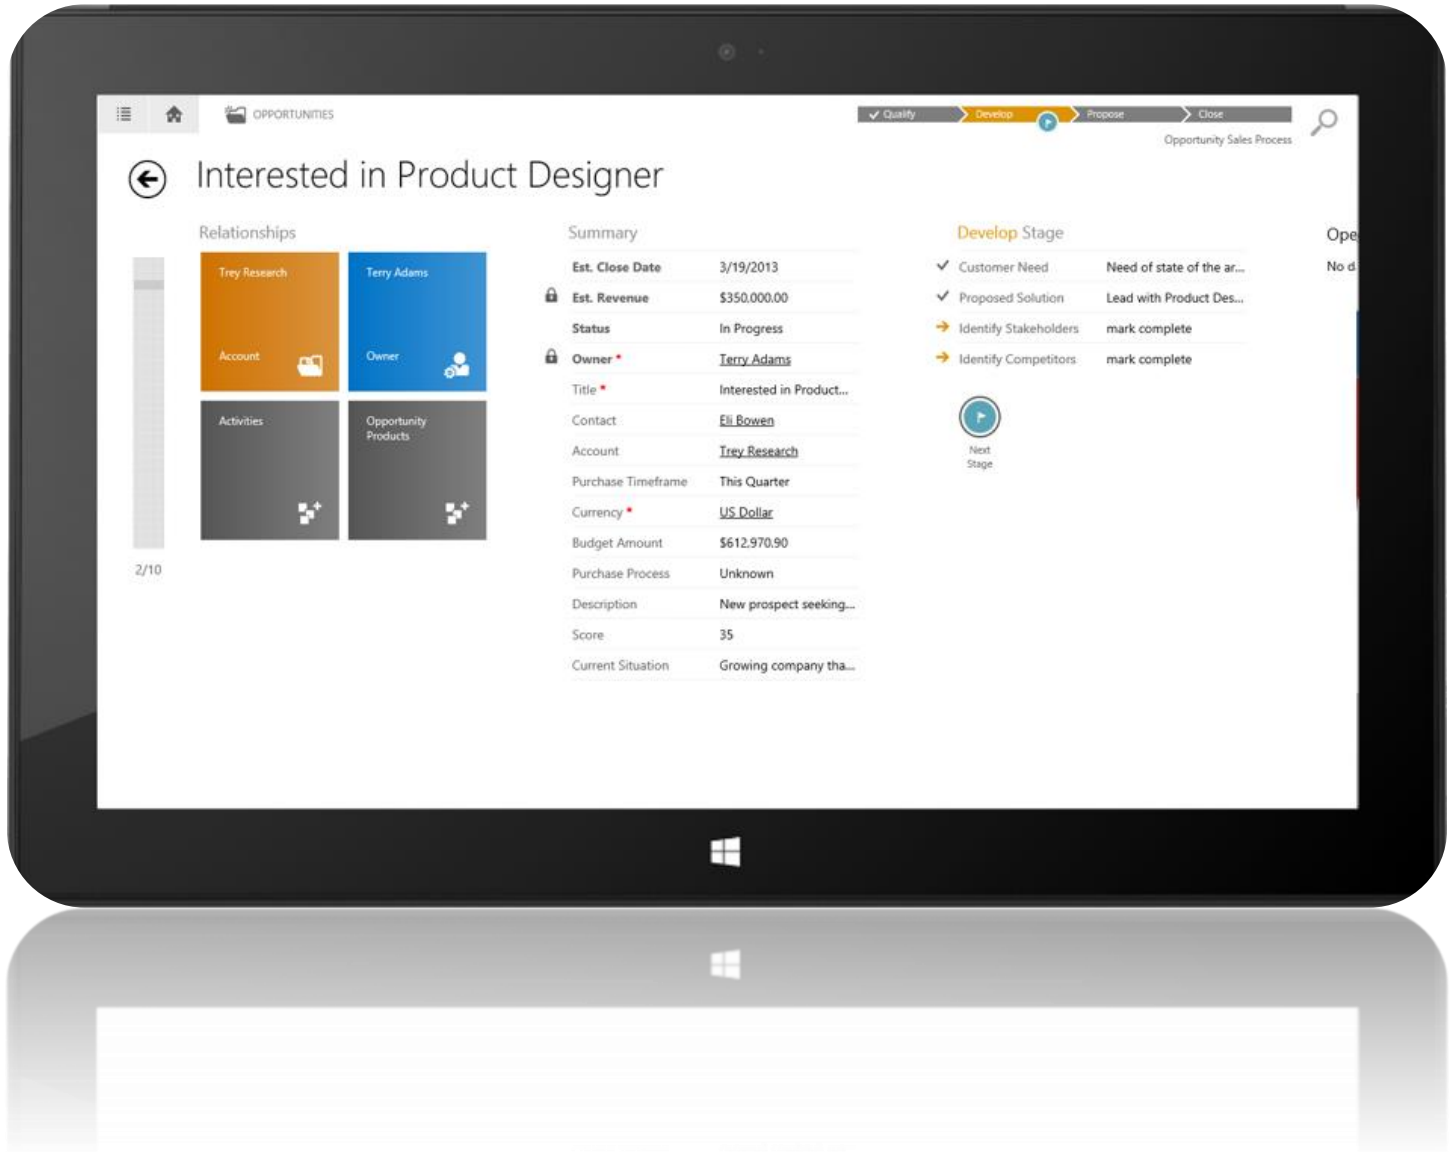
OPPORTUNITIES

Qualify Develop Propose Close

Opportunity Sales Process

Interested in Product Designer

Relationships

Trey Research

Account

Terry Adams

Owner

Activities

Opportunity Products

2/10

Summary

| | |
|---|---|
| Est. Close Date | 3/19/2013 |
| Est. Revenue | $350,000.00 |
| Status | In Progress |
| Owner * | Terry Adams |
| Title * | Interested in Product... |
| Contact | Eli Bowen |
| Account | Trey Research |
| Purchase Timeframe | This Quarter |
| Currency * | US Dollar |
| Budget Amount | $612,970.90 |
| Purchase Process | Unknown |
| Description | New prospect seeking... |
| Score | 35 |
| Current Situation | Growing company tha... |

Develop Stage

| | |
|---|---|
| Customer Need | Need of state of the ar... |
| Proposed Solution | Lead with Product Des... |
| Identify Stakeholders | mark complete |
| Identify Competitors | mark complete |

Next Stage

Ope

No d